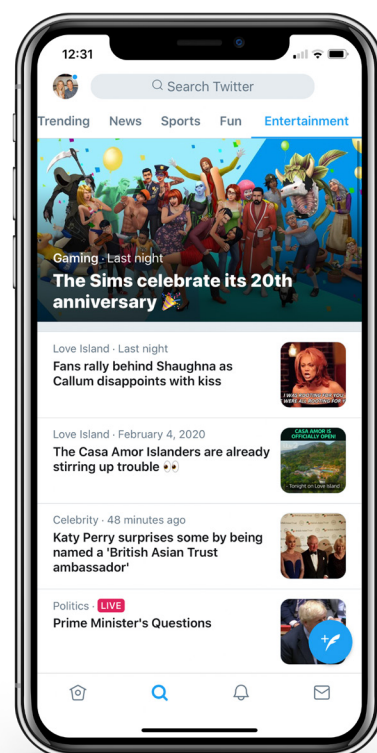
12:31

Search Twitter

Trending News Sports Fun Entertainment

Gaming · Last night
The Sims celebrate its 20th anniversary 🎉

Love Island · Last night
Fans rally behind Shaughna as Callum disappoints with kiss

I WAS ROOTING FOR YOU WE WERE ALL ROOTING FOR YOU

Love Island · February 4, 2020
The Casa Amor Islanders are already stirring up trouble 👀

CASA AMOR IS OFFICIALLY OPEN!
Tonight on Love Island

Celebrity · 48 minutes ago
Katy Perry surprises some by being named a 'British Asian Trust ambassador'

Politics · LIVE
Prime Minister's Questions